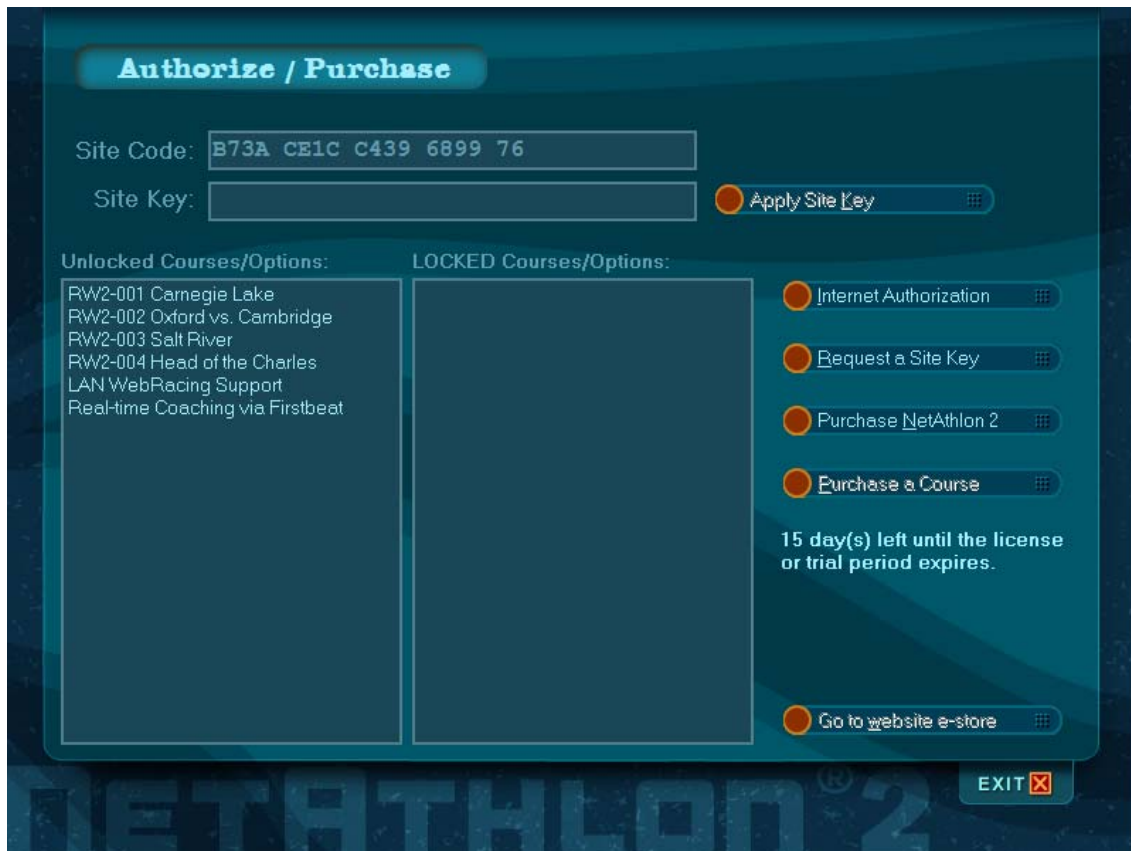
Authorize / Purchase

Site Code: B73A CE1C C439 6899 76

Site Key:

Apply Site Key

Unlocked Courses/Options:

RW2-001 Carnegie Lake
RW2-002 Oxford vs. Cambridge
RW2-003 Salt River
RW2-004 Head of the Charles
LAN WebRacing Support
Real-time Coaching via Firstbeat

LOCKED Courses/Options:

Internet Authorization

Request a Site Key

Purchase NetAthlon 2

Purchase a Course

15 day(s) left until the license or trial period expires.

Go to website e-store

EXIT

NETATHLON® 2